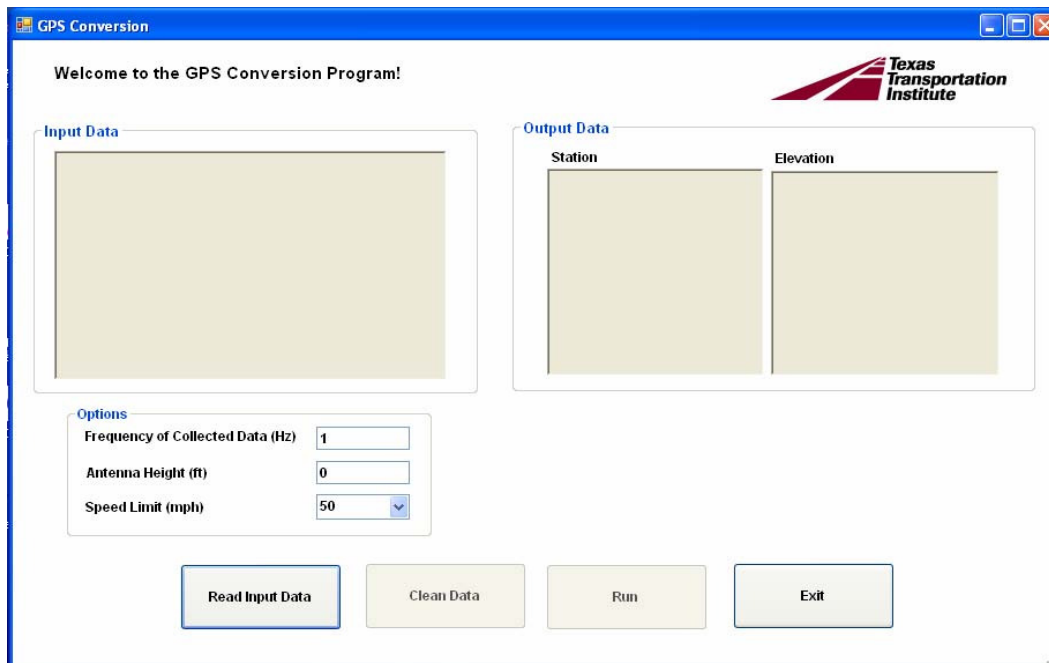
GPS Conversion

Welcome to the GPS Conversion Program!

Texas Transportation Institute

Input Data

Output Data

Station

Elevation

Options

Frequency of Collected Data (Hz) 1

Antenna Height (ft) 0

Speed Limit (mph) 50

Read Input Data

Clean Data

Run

Exit